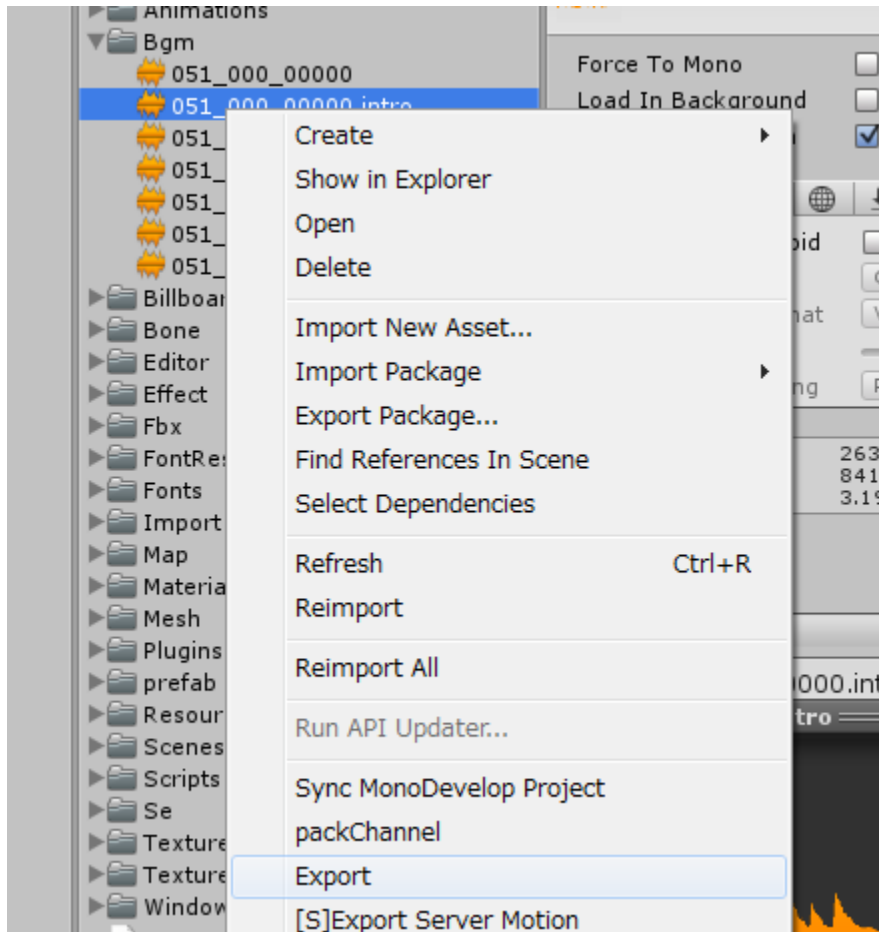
Animations
Bgm
051_000_00000
051_000_00000.intro
051_
051_
051_
051_
051_
Billboar
Bone
Editor
Effect
Fbx
FontRe
Fonts
Import
Map
Materia
Mesh
Plugins
prefab
Resour
Scenes
Scripts
Se
Texture
Texture
Window

Force To Mono
Load In Background
oid
nat
ng
263
841
3.19
0000.int
tro

Create
Show in Explorer
Open
Delete
Import New Asset...
Import Package
Export Package...
Find References In Scene
Select Dependencies
Refresh Ctrl+R
Reimport
Reimport All
Run API Updater...
Sync MonoDevelop Project
packChannel
Export
[S]Export Server Motion